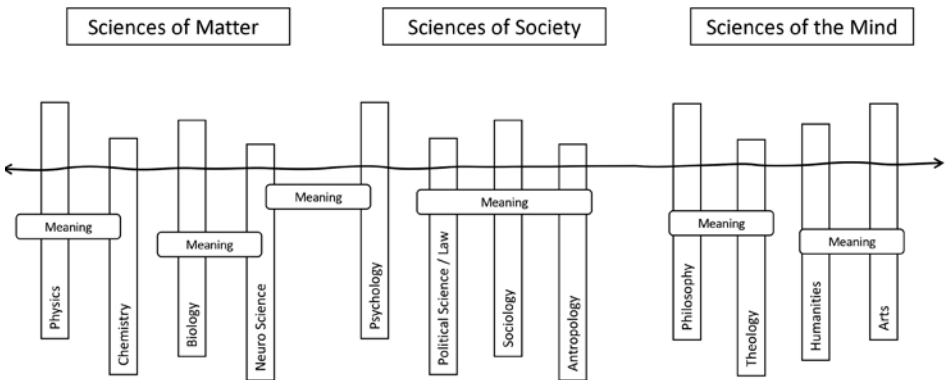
Sciences of Matter

Sciences of Society

Sciences of the Mind

Meaning

Meaning

Meaning

Meaning

Meaning

Meaning

Physics

Chemistry

Biology

Neuro Science

Psychology

Political Science / Law

Sociology

Antropology

Philosophy

Theology

Humanities

Arts